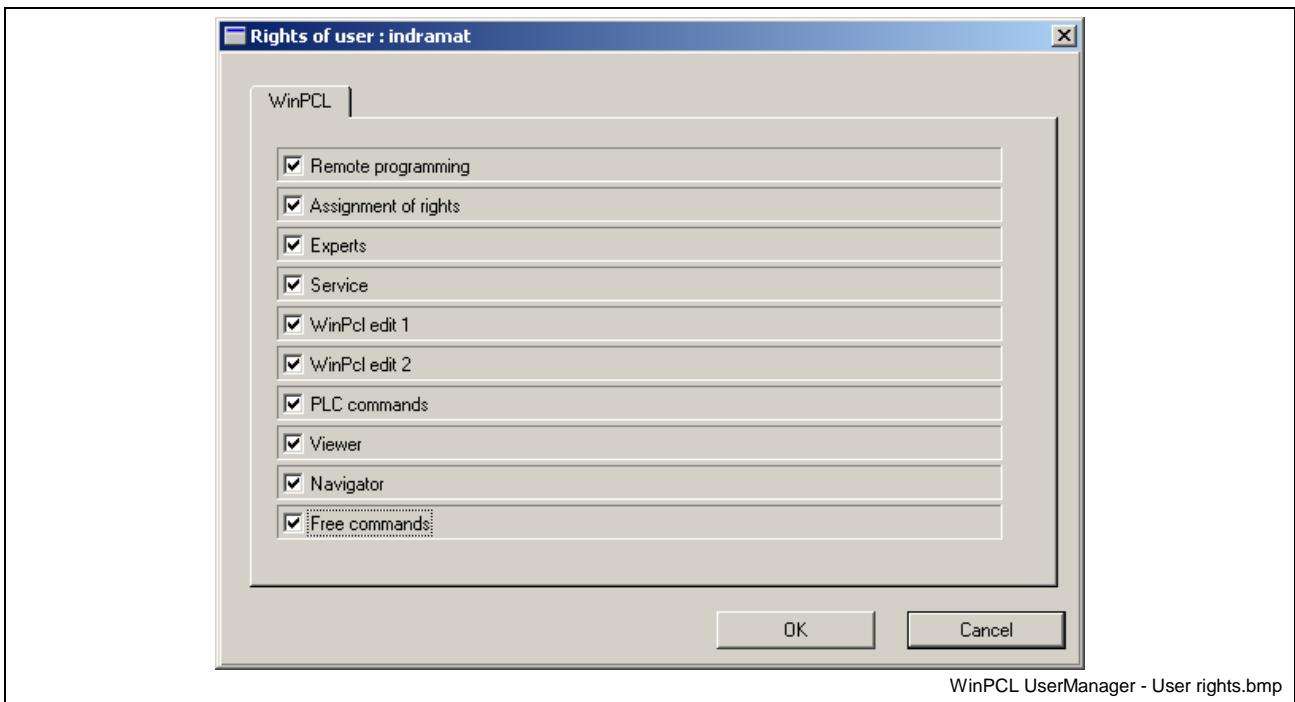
Rights of user : indramat

WinPCL

☑ Remote programming
☑ Assignment of rights
☑ Experts
☑ Service
☑ WinPcl edit 1
☑ WinPcl edit 2
☑ PLC commands
☑ Viewer
☑ Navigator
☑ Free commands

OK
Cancel

WinPCL UserManager - User rights.bmp